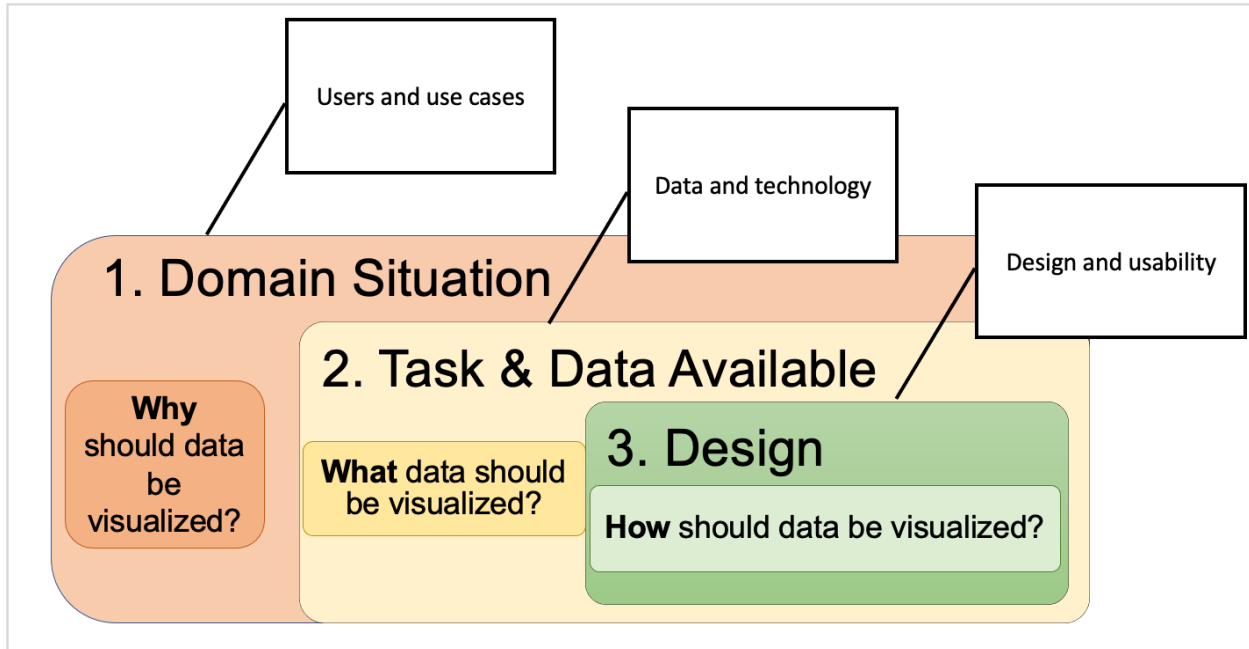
Users and use cases

Data and technology

Design and usability

1. Domain Situation

Why should data be visualized?

2. Task & Data Available

What data should be visualized?

3. Design

How should data be visualized?